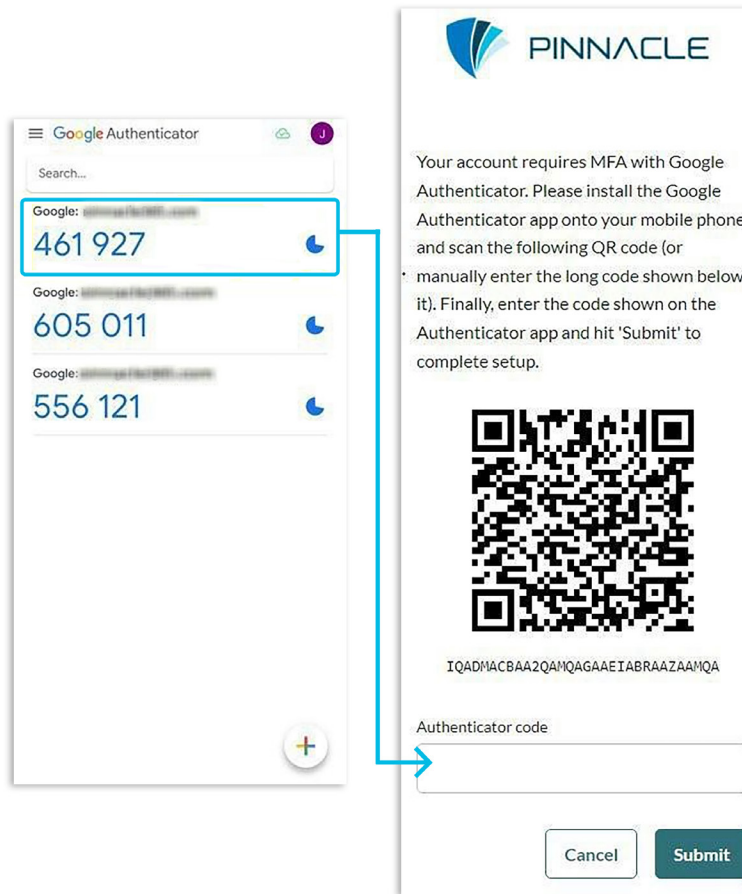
Google Authenticator

J

Search...

Google: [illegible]

461 927

Google: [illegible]

605 011

Google: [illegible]

556 121

+

PINNACLE

Your account requires MFA with Google Authenticator. Please install the Google Authenticator app onto your mobile phone and scan the following QR code (or manually enter the long code shown below it). Finally, enter the code shown on the Authenticator app and hit 'Submit' to complete setup.

IQADMACBAA2QAMQAGAAEIABRAAZAAMQA

Authenticator code

Cancel

Submit